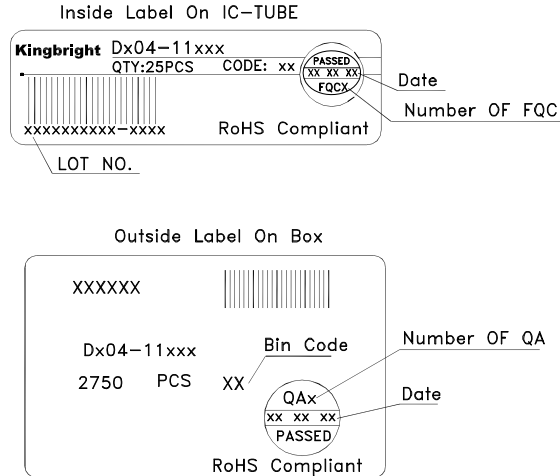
Inside Label On IC-TUBE

Kingbright Dx04-11xxx
QTY:25PCS CODE: xx
PASSED
XX XX XX
FQCX
Date
Number OF FQC
xxxxxxxxxx-xxxx
RoHS Compliant
LOT NO.

Outside Label On Box

XXXXXX
Dx04-11xxx
Bin Code
Number OF QA
2750 PCS XX
QAx
Date
XX XX XX
PASSED
RoHS Compliant